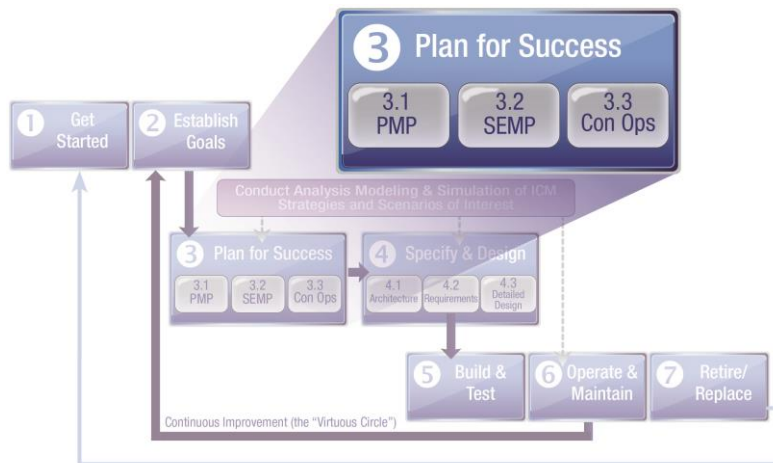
3 Plan for Success

3.1 PMP

3.2 SEMP

3.3 Con Ops

1 Get Started

2 Establish Goals

Conduct Analysis Modeling & Simulation of ICM Strategies and Scenarios of Interest

3 Plan for Success

3.1 PMP

3.2 SEMP

3.3 Con Ops

4 Specify & Design

4.1 Architecture

4.2 Requirements

4.3 Detailed Design

5 Build & Test

6 Operate & Maintain

7 Retire/ Replace

Continuous Improvement (the "Virtuous Circle")